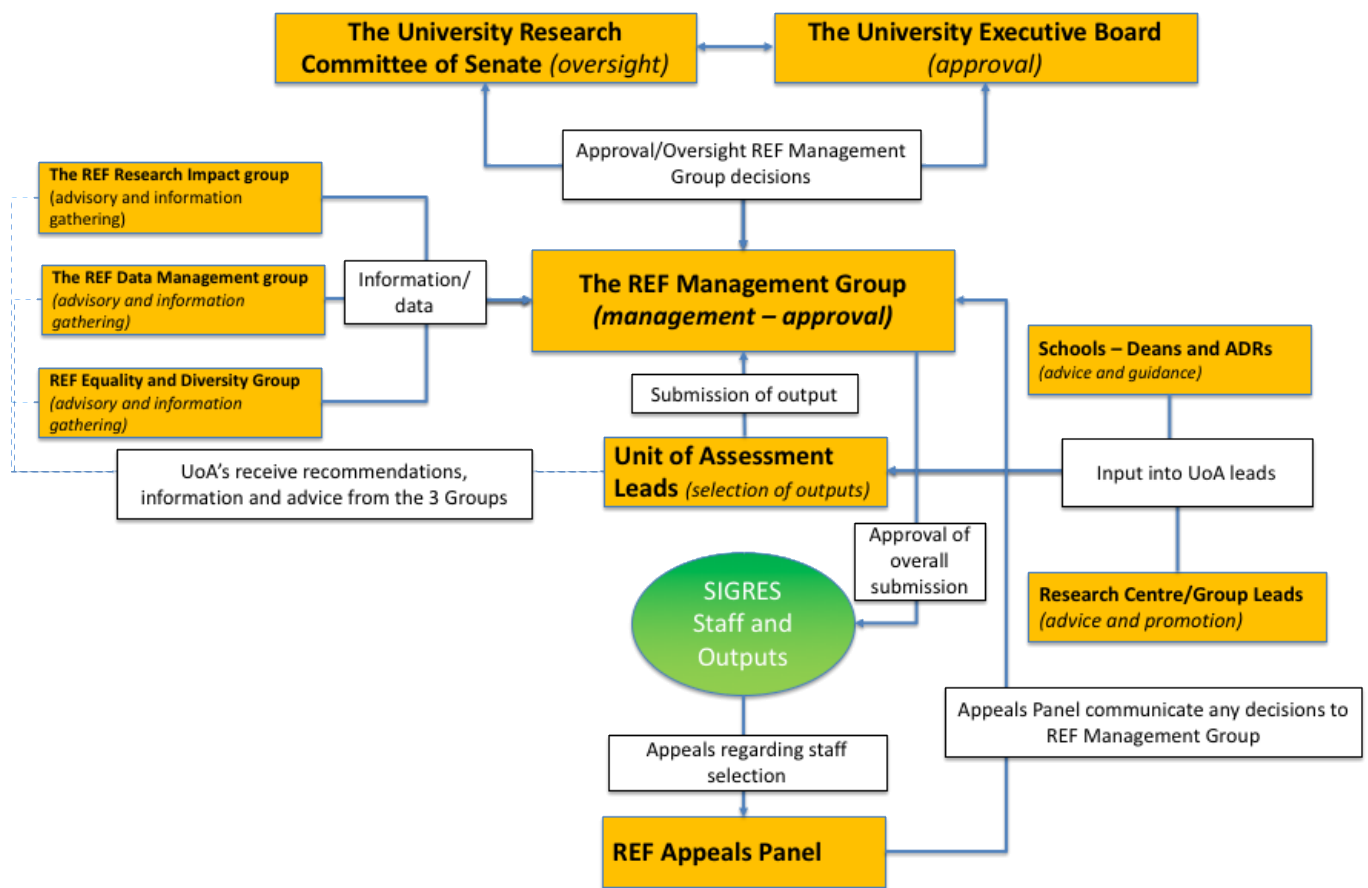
The University Research Committee of Senate (oversight)

The University Executive Board (approval)

Approval/Oversight REF Management Group decisions

The REF Research Impact group (advisory and information gathering)

The REF Data Management group (advisory and information gathering)

REF Equality and Diversity Group (advisory and information gathering)

Information/ data

The REF Management Group (management – approval)

Schools – Deans and ADRs (advice and guidance)

Submission of output

Unit of Assessment Leads (selection of outputs)

UoA's receive recommendations, information and advice from the 3 Groups

Input into UoA leads

Approval of overall submission

SIGRES Staff and Outputs

Research Centre/Group Leads (advice and promotion)

Appeals Panel communicate any decisions to REF Management Group

Appeals regarding staff selection

REF Appeals Panel